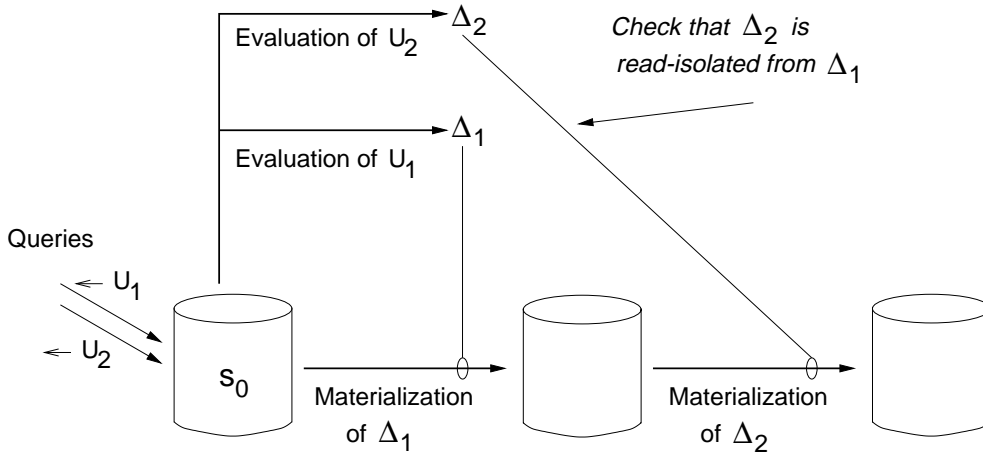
Evaluation of $U_2$

$\Delta_2$

*Check that $\Delta_2$ is read-isolated from $\Delta_1$*

Evaluation of $U_1$

$\Delta_1$

Queries

$U_1$

$U_2$

$s_0$

Materialization of $\Delta_1$

Materialization of $\Delta_2$